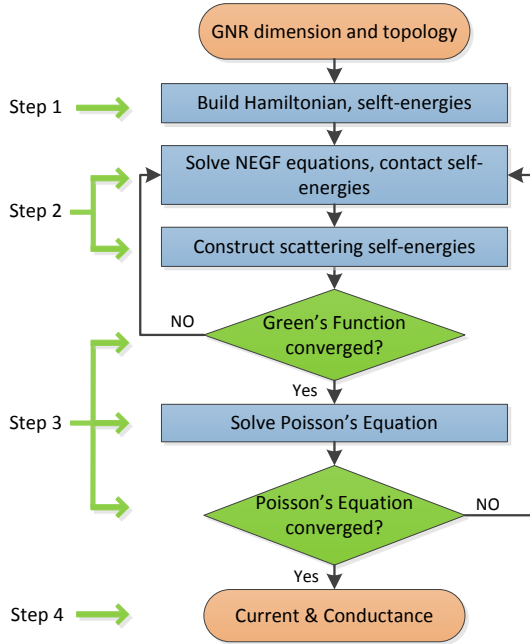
GNR dimension and topology

Step 1

Build Hamiltonian, selft-energies

Step 2

Solve NEGF equations, contact self-energies

Construct scattering self-energies

NO

Green's Function converged?

Yes

Step 3

Solve Poisson's Equation

Poisson's Equation converged?

NO

Yes

Step 4

Current & Conductance